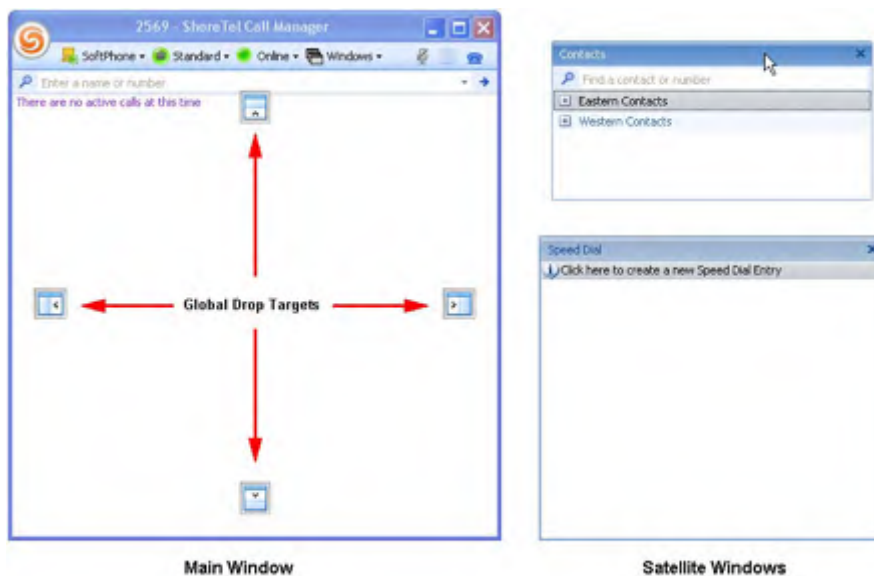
2569 - ShoreTel Call Manager

SoftPhone ▾ Standard ▾ Online ▾ Windows ▾

Enter a name or number

There are no active calls at this time

Global Drop Targets

Contacts

Find a contact or number

Eastern Contacts

Western Contacts

Speed Dial

Click here to create a new Speed Dial Entry

Main Window

Satellite Windows